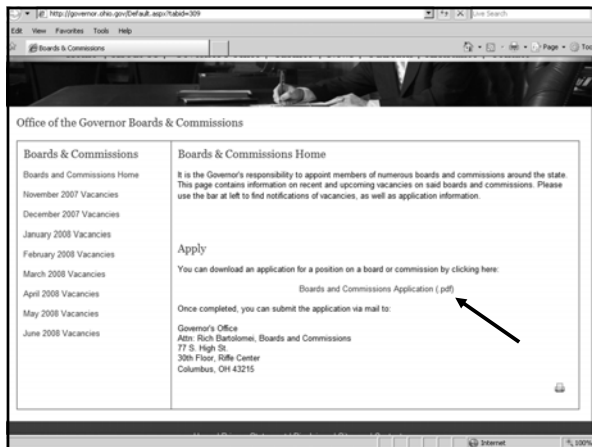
http://governor.ohio.gov/Default.aspx?tabid=309

Live Search

Edit View Favorites Tools Help

Boards & Commissions

Page Too

Office of the Governor Boards & Commissions

Boards & Commissions

Boards and Commissions Home

November 2007 Vacancies

December 2007 Vacancies

January 2008 Vacancies

February 2008 Vacancies

March 2008 Vacancies

April 2008 Vacancies

May 2008 Vacancies

June 2008 Vacancies

Boards & Commissions Home

It is the Governor's responsibility to appoint members of numerous boards and commissions around the state. This page contains information on recent and upcoming vacancies on said boards and commissions. Please use the bar at left to find notifications of vacancies, as well as application information.

Apply

You can download an application for a position on a board or commission by clicking here:

Boards and Commissions Application (.pdf)

Once completed, you can submit the application via mail to:

Governor's Office
Attn: Rich Bartolomei, Boards and Commissions
77 S. High St.
30th Floor, Riffe Center
Columbus, OH 43215

Internet

100%